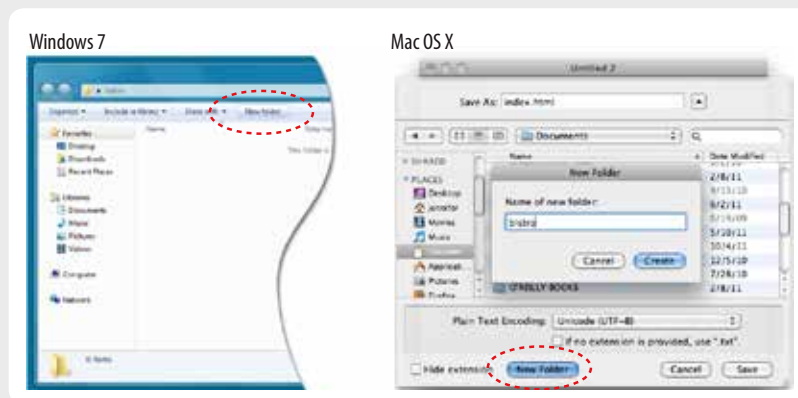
Windows 7

Organize ▾ Include in library ▾ Share with ▾ New folder

Favorites
Desktop
Downloads
Recent Places

Libraries
Documents
Music
Pictures
Videos

Computer

Network

Name

This folder is

0 items

Mac OS X

Untitled 2

Save As: index.html

Documents

SHARED
PLACES
Desktop
jennifer
Movies
Music
Applicat...
Pictures

Name
Date Modified

New Folder
Name of new folder:
bistro
Cancel
Create

O'REILLY BOOKS

2/8/11
8/13/10
6/2/11
5/14/09
5/20/11
10/4/11
12/5/10
7/28/10
2/8/11

Plain Text Encoding: Unicode (UTF-8)
If no extension is provided, use ".txt".

Hide extension
New Folder
Cancel
Save